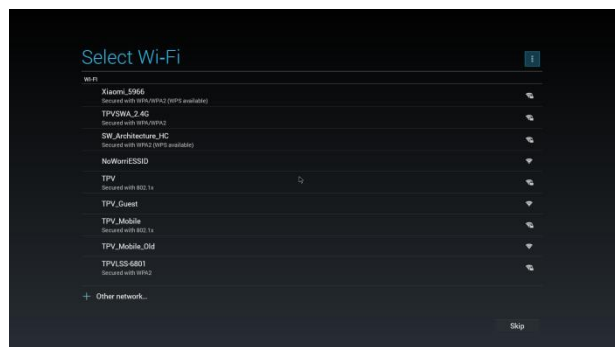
Select Wi-Fi

Wi-Fi

Xiaomi_5966
Secured with WPA/WPA2 (WPS available)

TPVSWA_2.4G
Secured with WPA/WPA2

SW_Architecture_HC
Secured with WPA2 (WPS available)

NoWorriESSID

TPV
Secured with 802.1x

TPV_Guest

TPV_Mobile
Secured with 802.1x

TPV_Mobile_Old

TPVLSS-6801
Secured with WPA2

+ Other network...

Skip